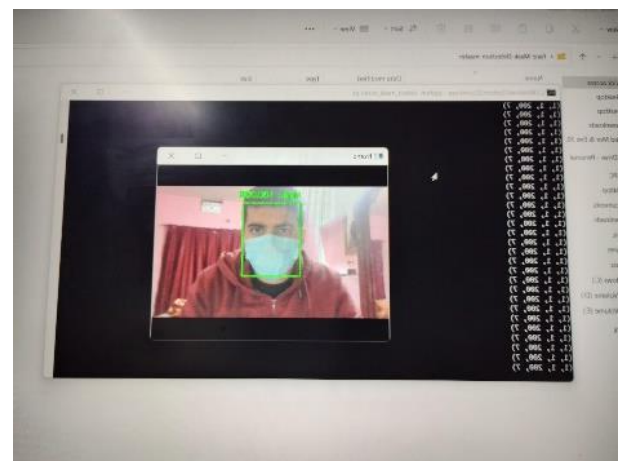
Sort · View · ···

Face Mask Detection master

Name
Date modified
Type
Size

Frame

Desktop
Desktop
Downloads
Documents
Pictures
Music
Videos

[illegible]
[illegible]

[1, 1, 200, 7]
[1, 1, 200, 7]
[1, 1, 200, 7]
[1, 1, 200, 7]
[1, 1, 200, 7]
[1, 1, 200, 7]
[1, 1, 200, 7]
[1, 1, 200, 7]
[1, 1, 200, 7]
[1, 1, 200, 7]
[1, 1, 200, 7]
[1, 1, 200, 7]
[1, 1, 200, 7]
[1, 1, 200, 7]
[1, 1, 200, 7]
[1, 1, 200, 7]
[1, 1, 200, 7]
[1, 1, 200, 7]
[1, 1, 200, 7]
[1, 1, 200, 7]
[1, 1, 200, 7]
[1, 1, 200, 7]
[1, 1, 200, 7]
[1, 1, 200, 7]
[1, 1, 200, 7]
[1, 1, 200, 7]
[1, 1, 200, 7]
[1, 1, 200, 7]